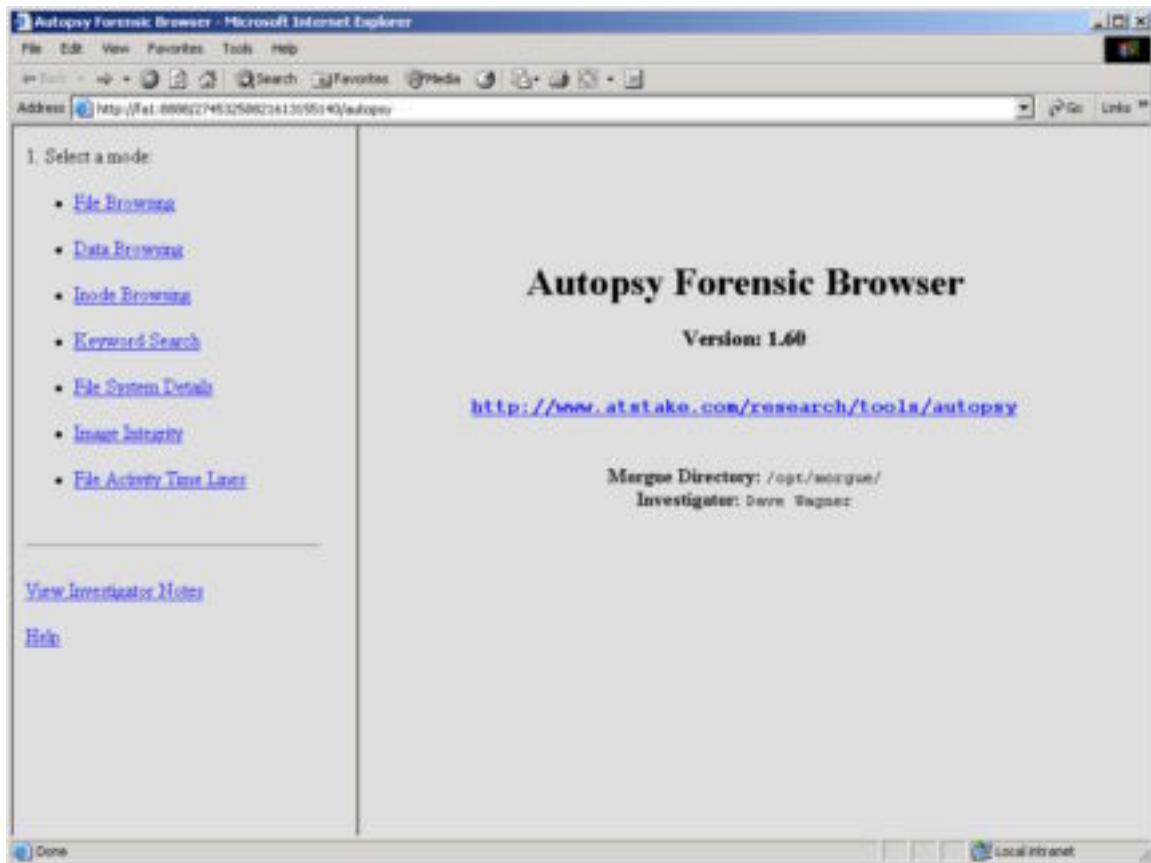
Autopsy Forensic Browser - Microsoft Internet Explorer

File Edit View Favorites Tools Help

Back Search Favorites Media

Address http://fa1:8888/274532508216131555140/autopsy

Go Links

1. Select a mode:

- File Browsing
- Data Browsing
- Inode Browsing
- Keyword Search
- File System Details
- Image Integrity
- File Activity Time Lines

View Investigator Notes

Help

Autopsy Forensic Browser

Version: 1.60

http://www.atstake.com/research/tools/autopsy

Morgue Directory: /opt/morgue/
Investigator: Dave Wagner

Done

Local intranet